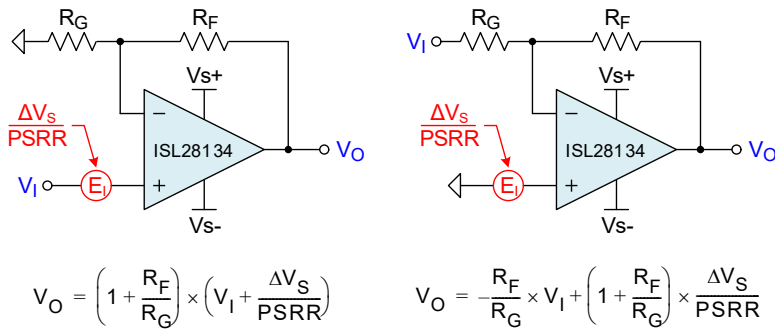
$R_G$ $R_F$ Vs+ $\frac{\Delta V_S}{PSRR}$ − ISL28134 + $E_I$ $V_I$ Vs- $V_O$

$V_I$ $R_G$ $R_F$ Vs+ $\frac{\Delta V_S}{PSRR}$ − ISL28134 + $E_I$ Vs- $V_O$

$V_O = \left(1+\frac{R_F}{R_G}\right) \times \left(V_I + \frac{\Delta V_S}{PSRR}\right)$

$V_O = -\frac{R_F}{R_G} \times V_I + \left(1+\frac{R_F}{R_G}\right) \times \frac{\Delta V_S}{PSRR}$